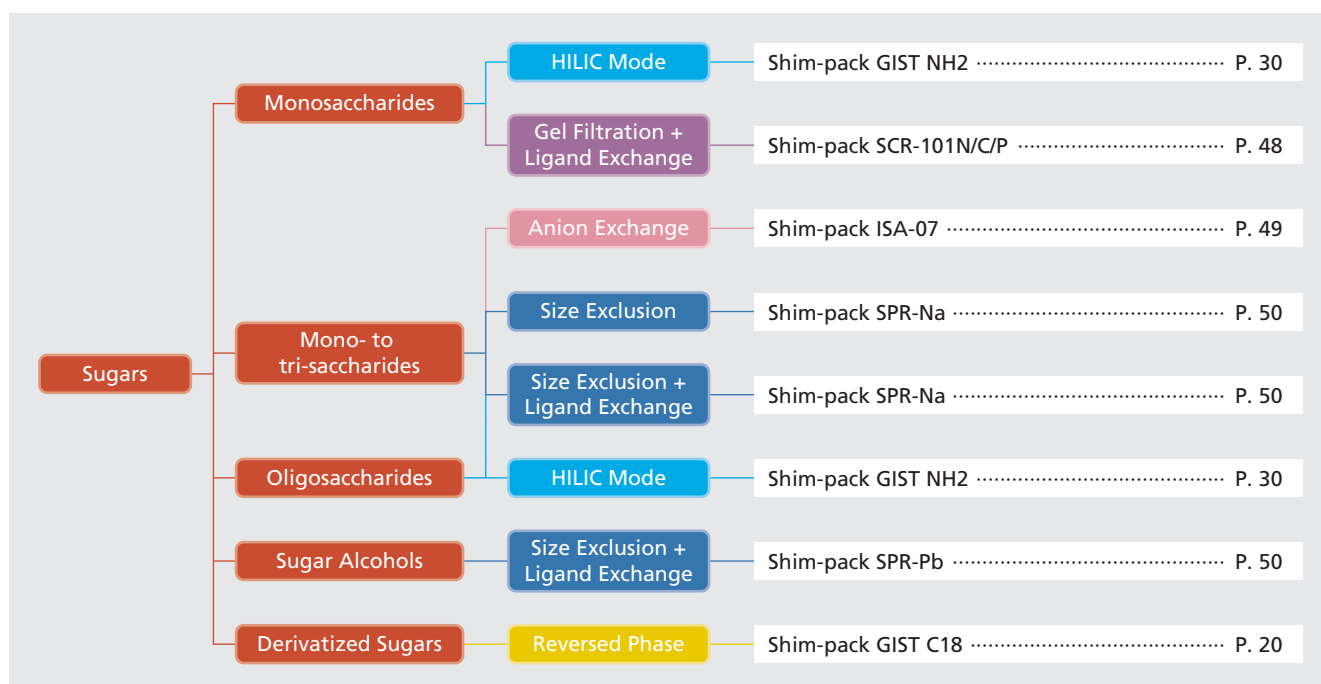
Sugars

Monosaccharides

HILIC Mode

Shim-pack GIST NH2 P. 30

Gel Filtration + Ligand Exchange

Shim-pack SCR-101N/C/P P. 48

Mono- to tri-saccharides

Anion Exchange

Shim-pack ISA-07 P. 49

Size Exclusion

Shim-pack SPR-Na P. 50

Size Exclusion + Ligand Exchange

Shim-pack SPR-Na P. 50

Oligosaccharides

HILIC Mode

Shim-pack GIST NH2 P. 30

Sugar Alcohols

Size Exclusion + Ligand Exchange

Shim-pack SPR-Pb P. 50

Derivatized Sugars

Reversed Phase

Shim-pack GIST C18 P. 20